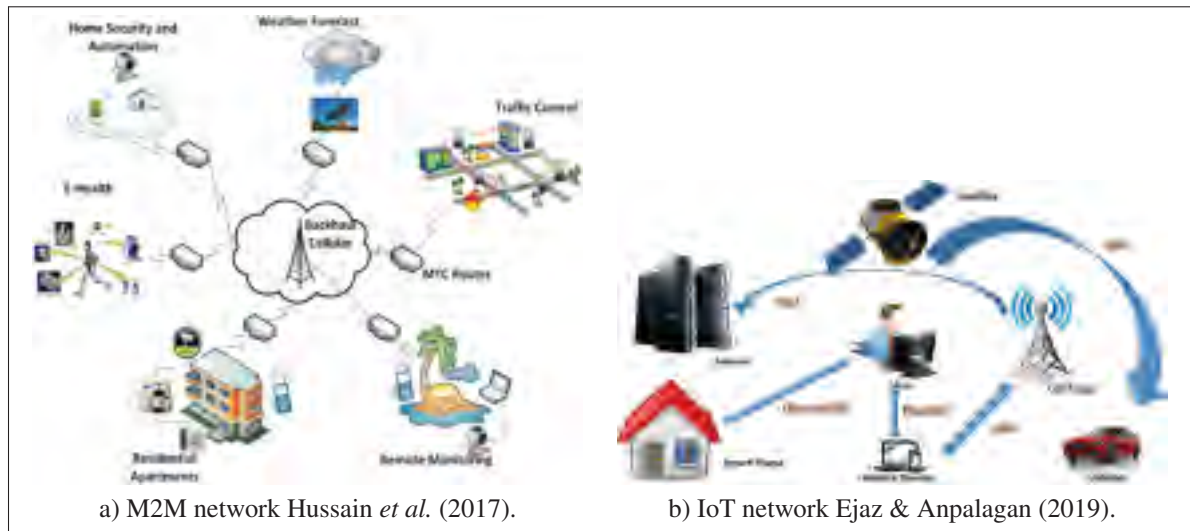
Home Security and Automation

Weather Forecast

Traffic Control

E-Health

Backhaul Cellular

MTC Router

Residential Apartments

Remote Monitoring

a) M2M network Hussain *et al.* (2017).

Satellite

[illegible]

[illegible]

Internet

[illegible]

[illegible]

Bluetooth

Smart Home

Bluetooth

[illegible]

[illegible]

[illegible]

b) IoT network Ejaz & Anpalagan (2019).